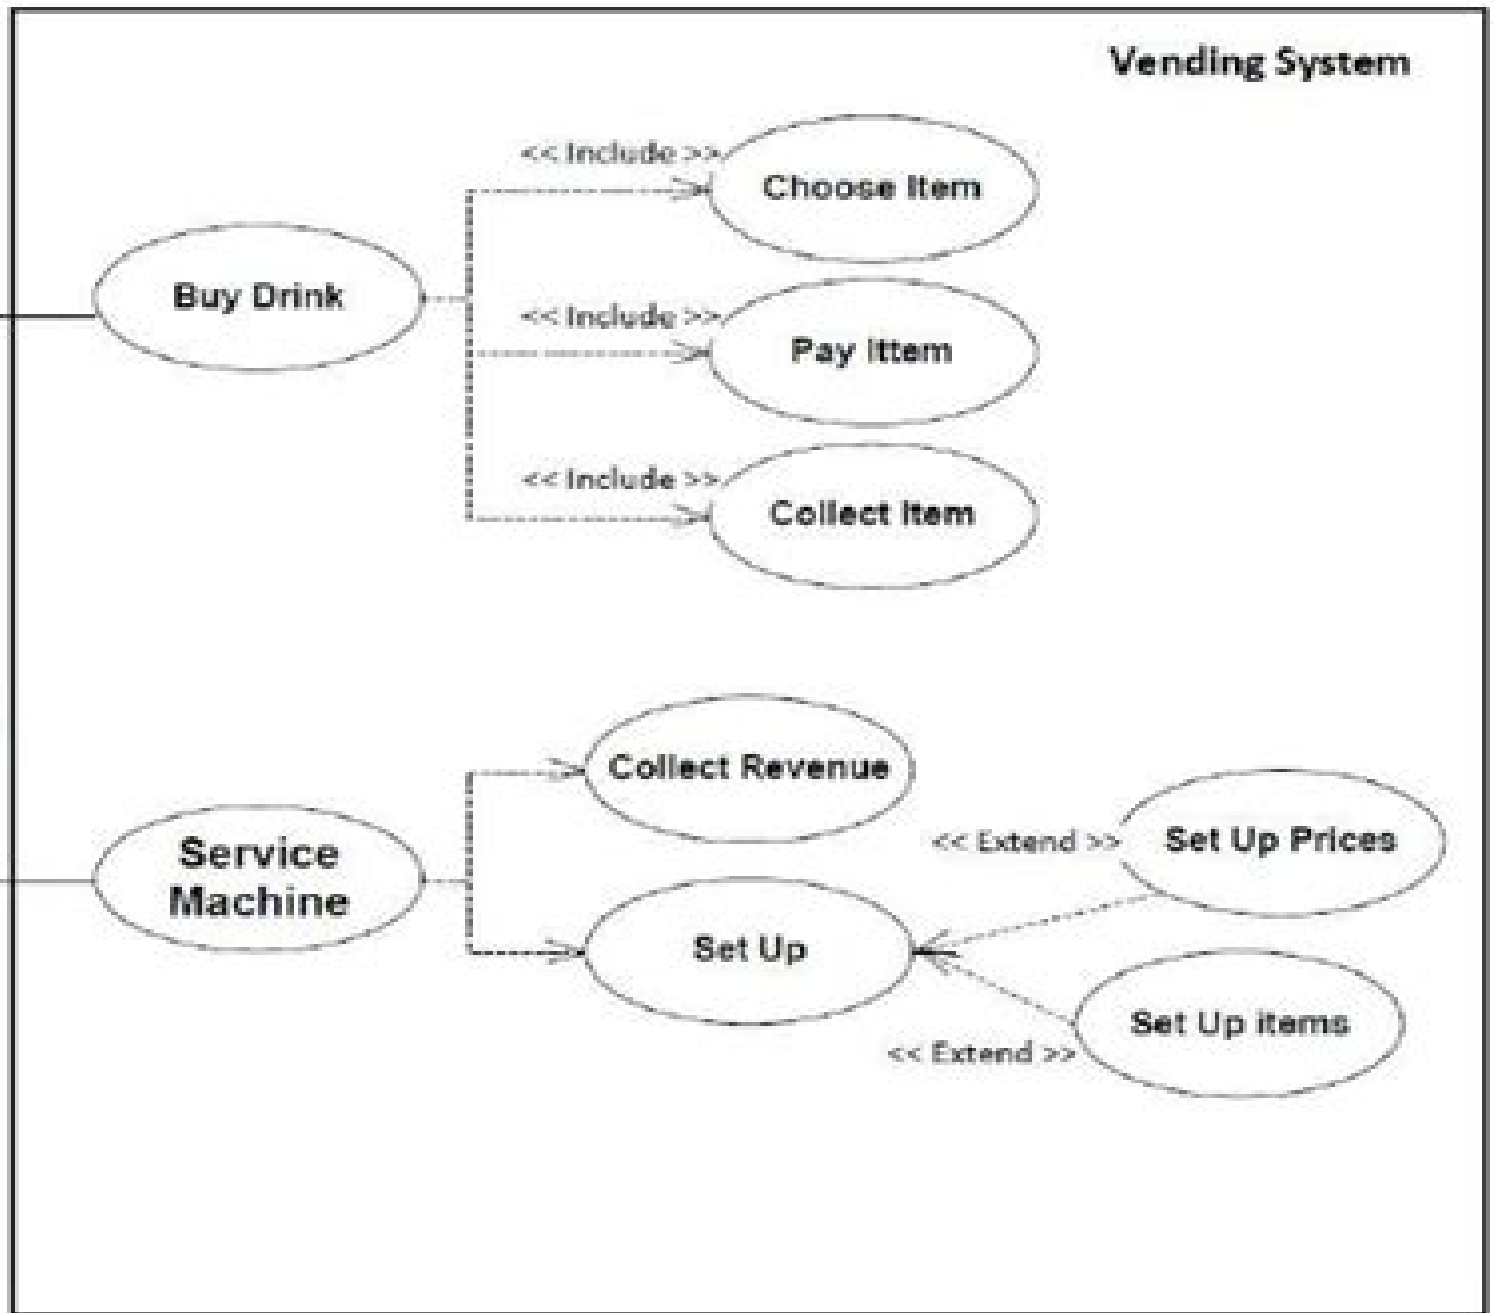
Vending System

<< Include >>

Choose Item

Buy Drink

<< Include >>

Pay Ittem

<< Include >>

Collect Item

Collect Revenue

<< Extend >>

Set Up Prices

Service Machine

Set Up

Set Up items

<< Extend >>